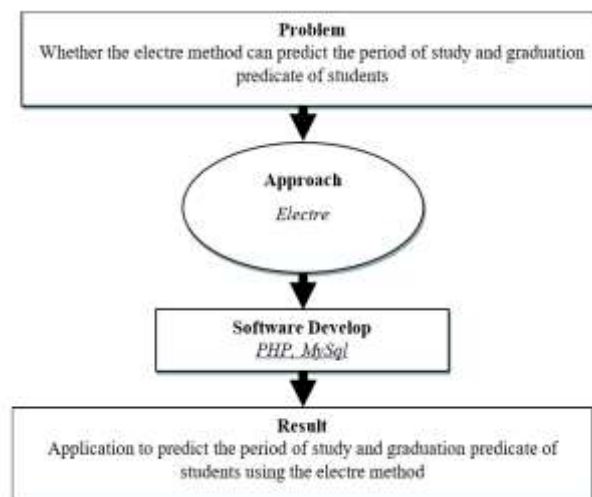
Problem
Whether the electre method can predict the period of study and graduation predicate of students

Approach
Electre

Software Develop
PHP, MySql

Result
Application to predict the period of study and graduation predicate of students using the electre method